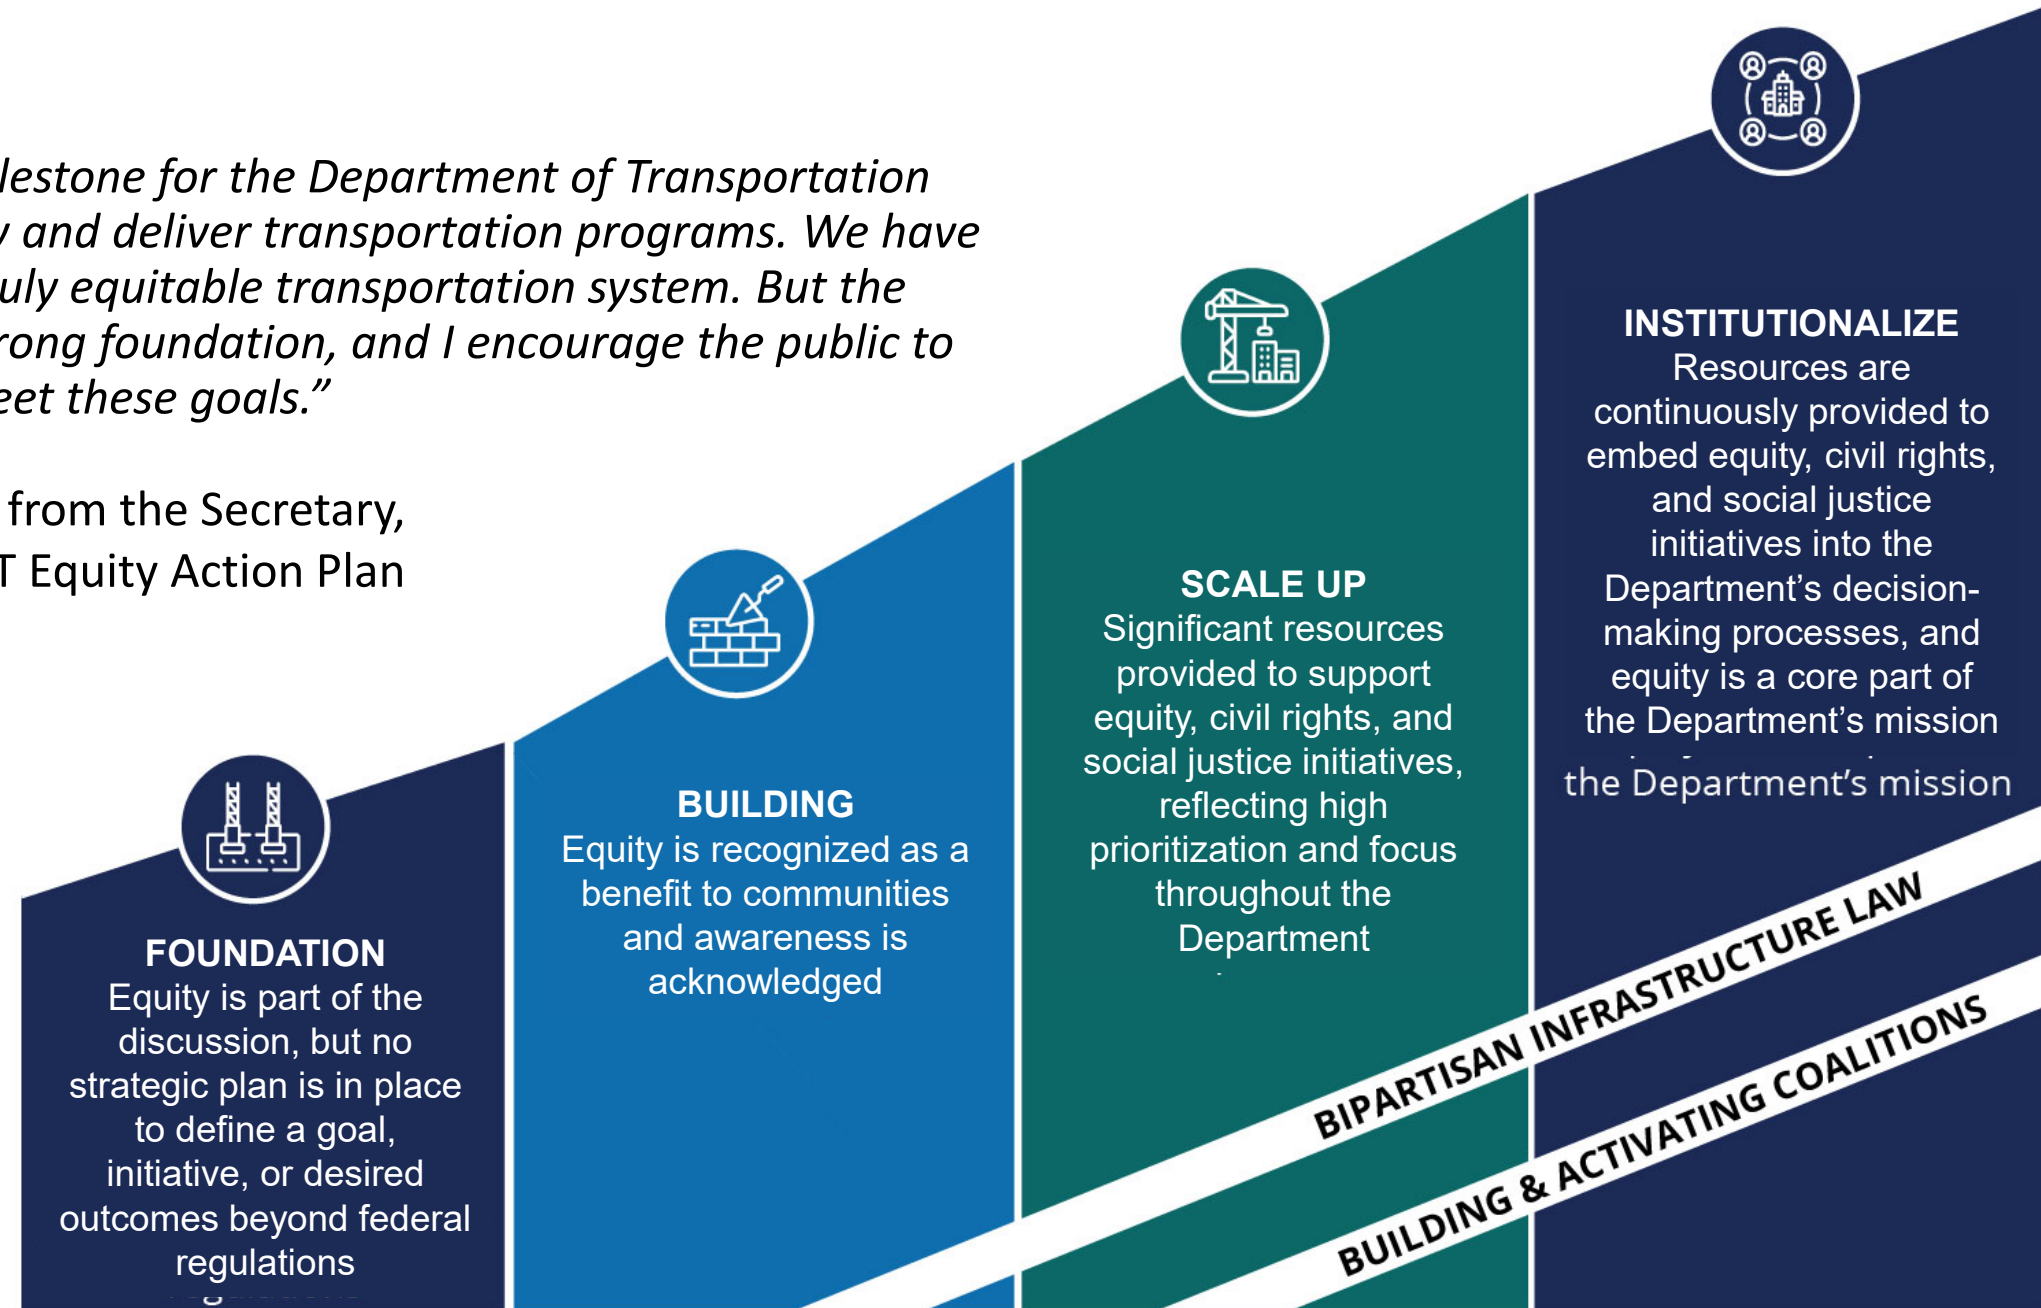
lestone for the Department of Transportation
and deliver transportation programs. We have
uly equitable transportation system. But the
rong foundation, and I encourage the public to
eet these goals."

from the Secretary,
T Equity Action Plan

FOUNDATION
Equity is part of the discussion, but no strategic plan is in place to define a goal, initiative, or desired outcomes beyond federal regulations

BUILDING
Equity is recognized as a benefit to communities and awareness is acknowledged

SCALE UP
Significant resources provided to support equity, civil rights, and social justice initiatives, reflecting high prioritization and focus throughout the Department

INSTITUTIONALIZE
Resources are continuously provided to embed equity, civil rights, and social justice initiatives into the Department's decision-making processes, and equity is a core part of the Department's mission
the Department's mission

BIPARTISAN INFRASTRUCTURE LAW

BUILDING & ACTIVATING COALITIONS